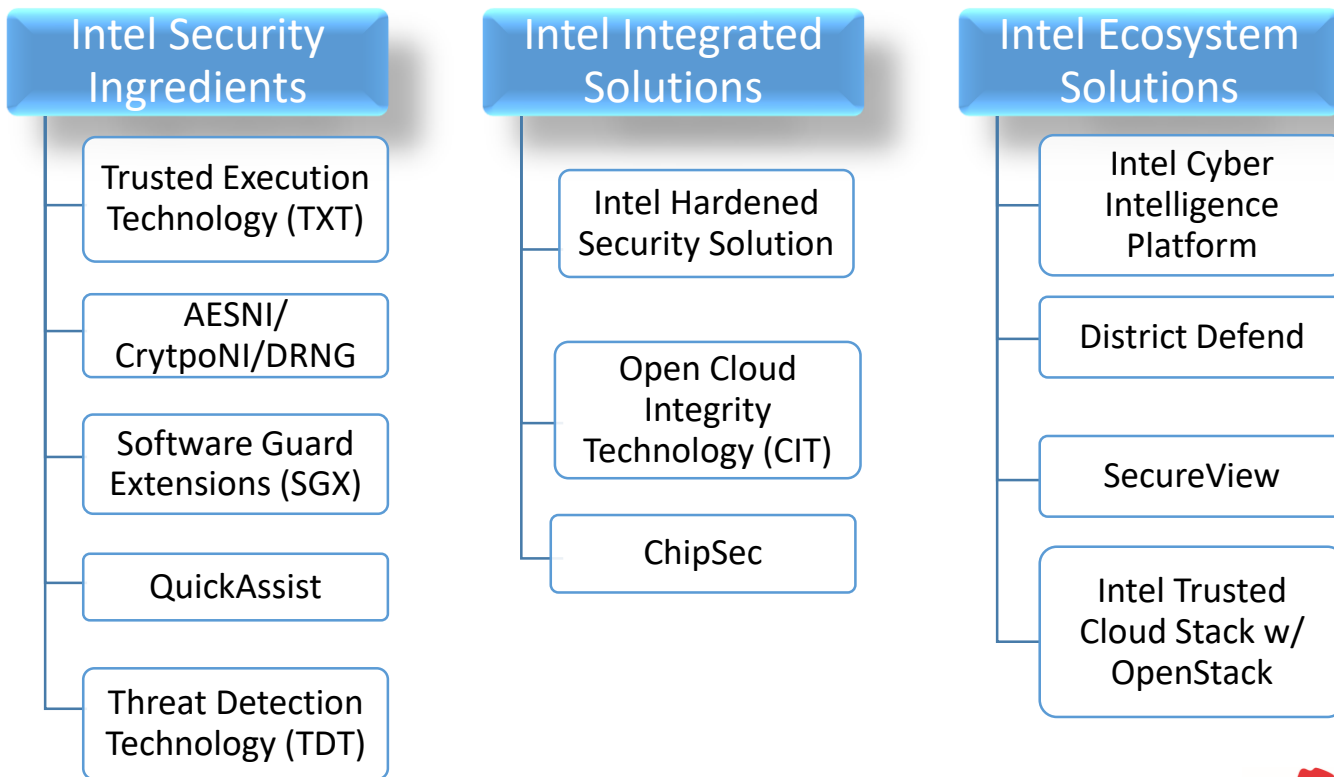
Intel Security Ingredients

Trusted Execution Technology (TXT)

AESNI/ CrytpoNI/DRNG

Software Guard Extensions (SGX)

QuickAssist

Threat Detection Technology (TDT)

Intel Integrated Solutions

Intel Hardened Security Solution

Open Cloud Integrity Technology (CIT)

ChipSec

Intel Ecosystem Solutions

Intel Cyber Intelligence Platform

District Defend

SecureView

Intel Trusted Cloud Stack w/ OpenStack